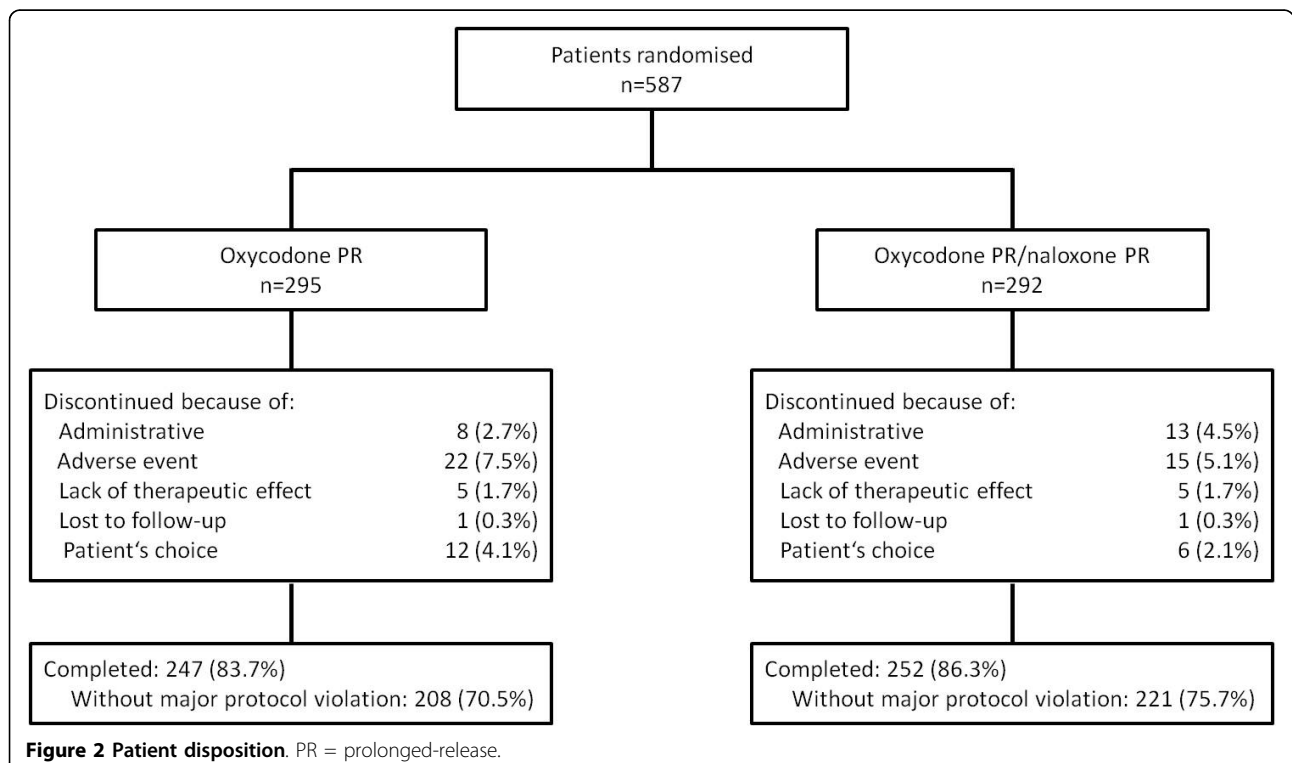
Patients randomised
n=587

Oxycodone PR
n=295

Oxycodone PR/naloxone PR
n=292

Discontinued because of:
Administrative 8 (2.7%)
Adverse event 22 (7.5%)
Lack of therapeutic effect 5 (1.7%)
Lost to follow-up 1 (0.3%)
Patient‘s choice 12 (4.1%)

Discontinued because of:
Administrative 13 (4.5%)
Adverse event 15 (5.1%)
Lack of therapeutic effect 5 (1.7%)
Lost to follow-up 1 (0.3%)
Patient‘s choice 6 (2.1%)

Completed: 247 (83.7%)
Without major protocol violation: 208 (70.5%)

Completed: 252 (86.3%)
Without major protocol violation: 221 (75.7%)

**Figure 2 Patient disposition**. PR = prolonged-release.